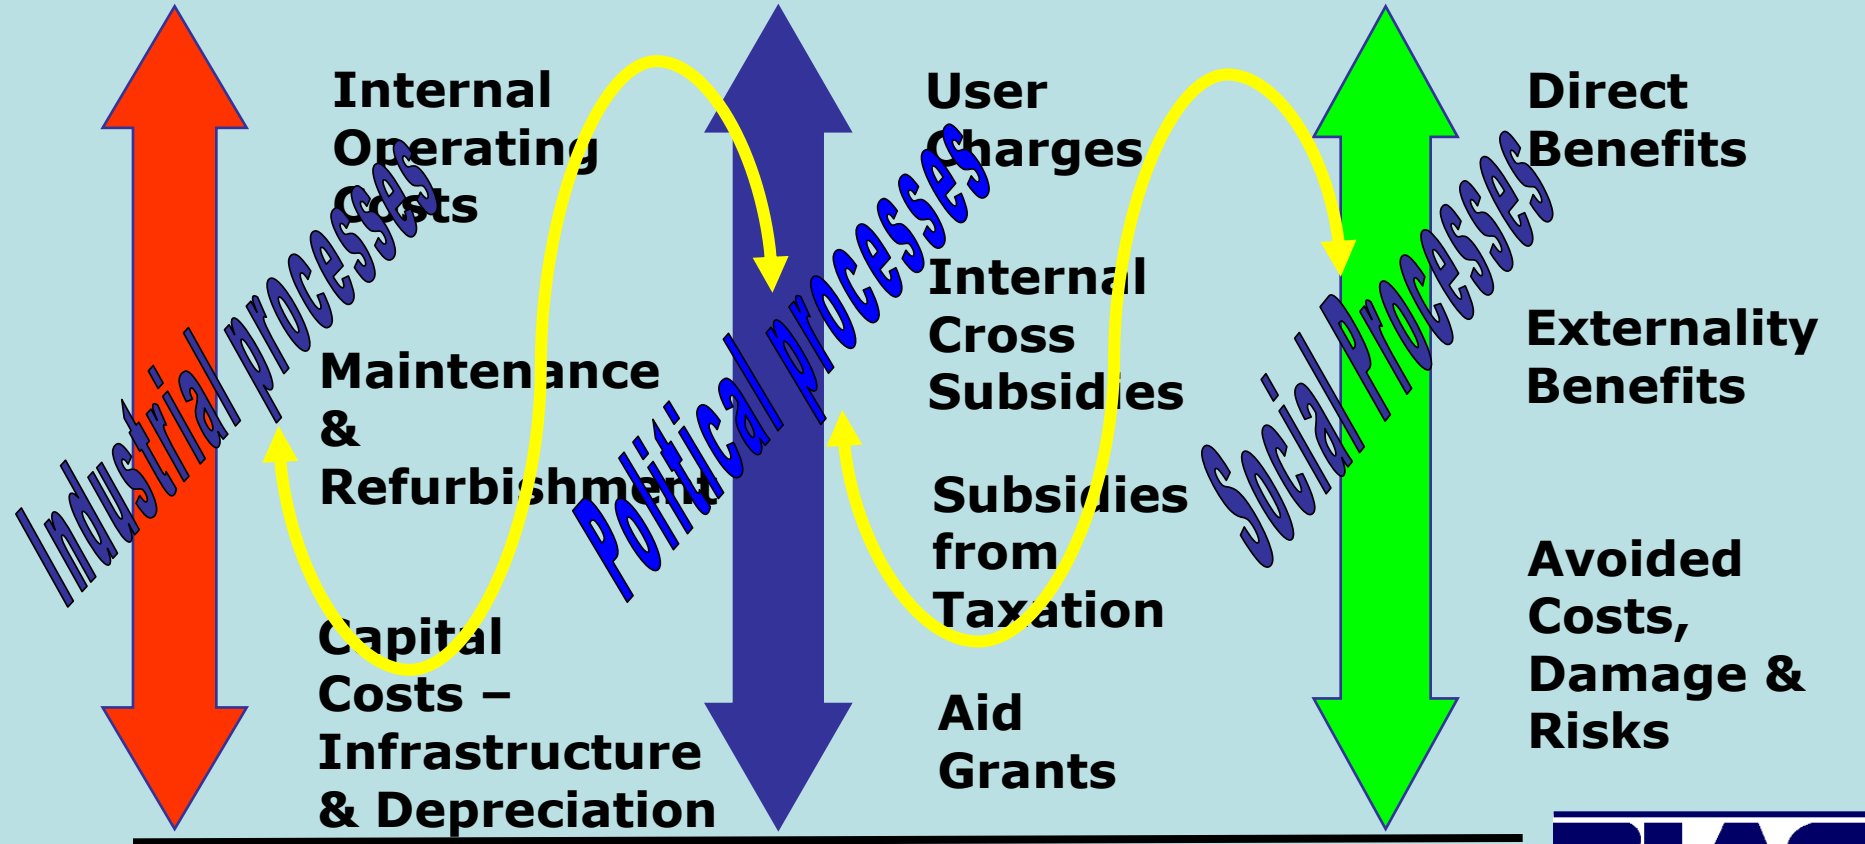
Industrial processes

Internal Operating Costs

Maintenance & Refurbishment

Capital Costs – Infrastructure & Depreciation

Political processes

User Charges

Internal Cross Subsidies

Subsidies from Taxation

Aid Grants

Social Processes

Direct Benefits

Externality Benefits

Avoided Costs, Damage & Risks

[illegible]